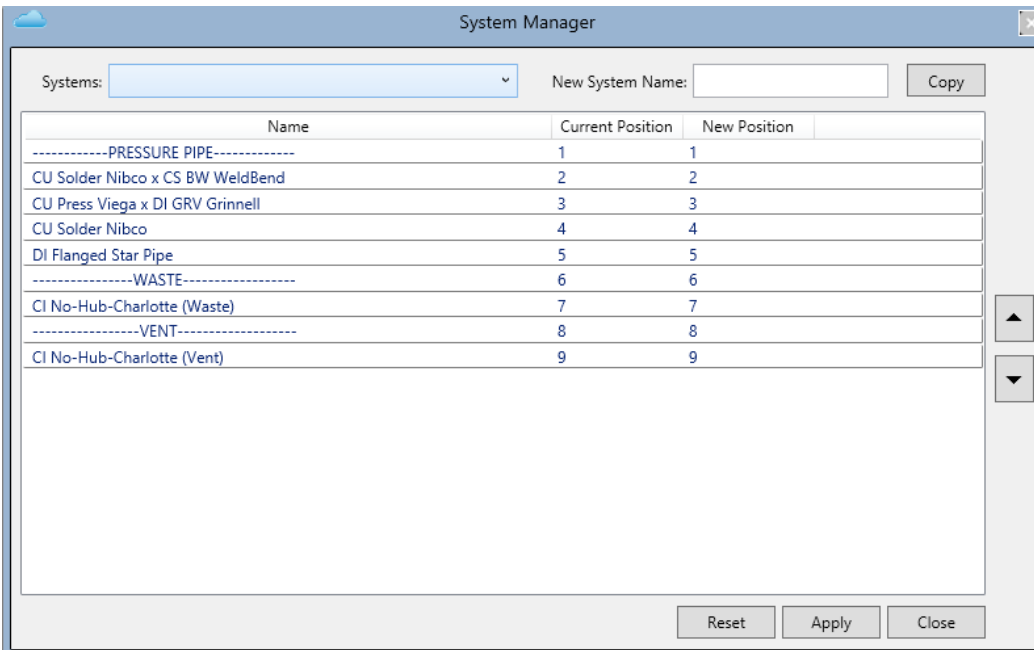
System Manager

Systems:

New System Name:

Copy

| Name | Current Position | New Position |
|---|---|---|
| ------------PRESSURE PIPE------------- | 1 | 1 |
| CU Solder Nibco x CS BW WeldBend | 2 | 2 |
| CU Press Viega x DI GRV Grinnell | 3 | 3 |
| CU Solder Nibco | 4 | 4 |
| DI Flanged Star Pipe | 5 | 5 |
| ----------------WASTE------------------ | 6 | 6 |
| CI No-Hub-Charlotte (Waste) | 7 | 7 |
| -----------------VENT------------------- | 8 | 8 |
| CI No-Hub-Charlotte (Vent) | 9 | 9 |

Reset

Apply

Close